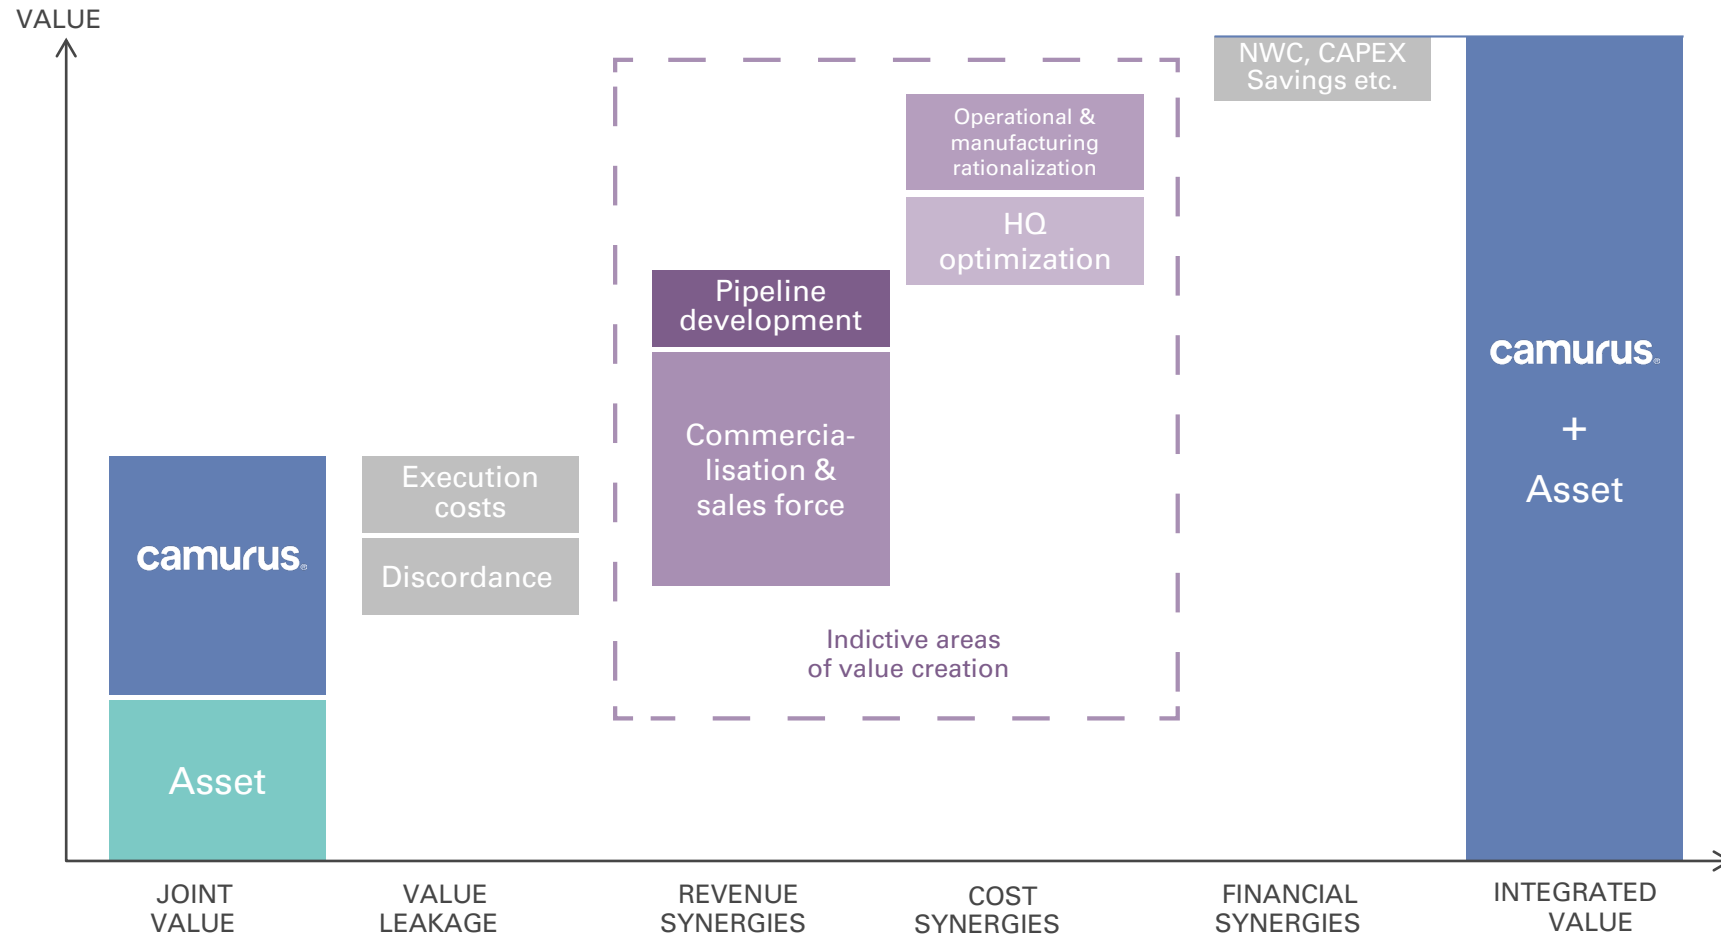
VALUE

camurus

Asset

Execution costs

Discordance

Pipeline development

Commercialisation & sales force

Operational & manufacturing rationalization

HQ optimization

Indictive areas of value creation

NWC, CAPEX Savings etc.

camurus

+

Asset

JOINT VALUE

VALUE LEAKAGE

REVENUE SYNERGIES

COST SYNERGIES

FINANCIAL SYNERGIES

INTEGRATED VALUE